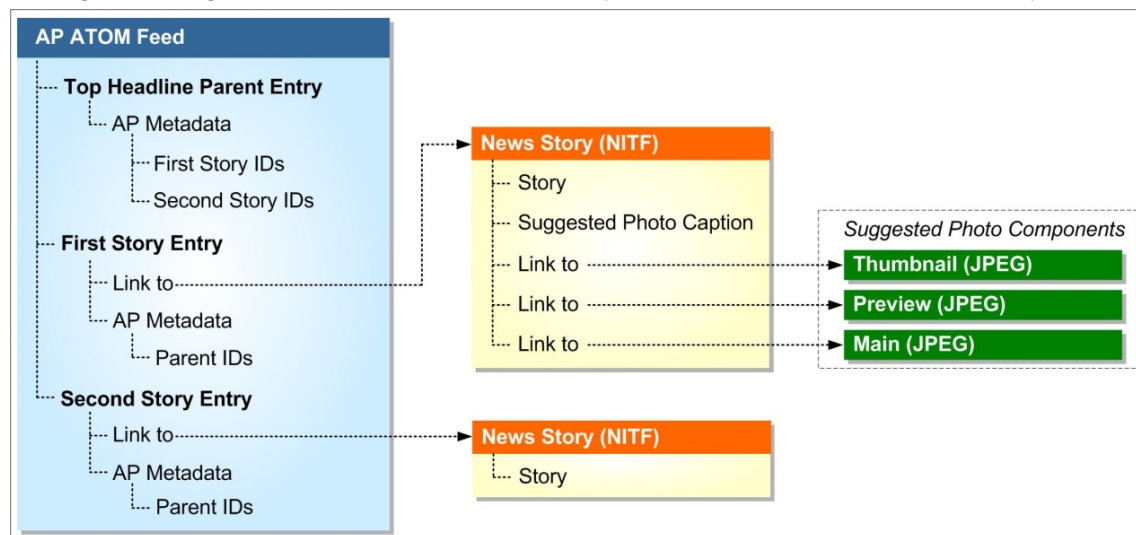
AP ATOM Feed

Top Headline Parent Entry
AP Metadata
First Story IDs
Second Story IDs

First Story Entry
Link to
AP Metadata
Parent IDs

Second Story Entry
Link to
AP Metadata
Parent IDs

News Story (NITF)
Story
Suggested Photo Caption
Link to
Link to
Link to

Suggested Photo Components
Thumbnail (JPEG)
Preview (JPEG)
Main (JPEG)

News Story (NITF)
Story